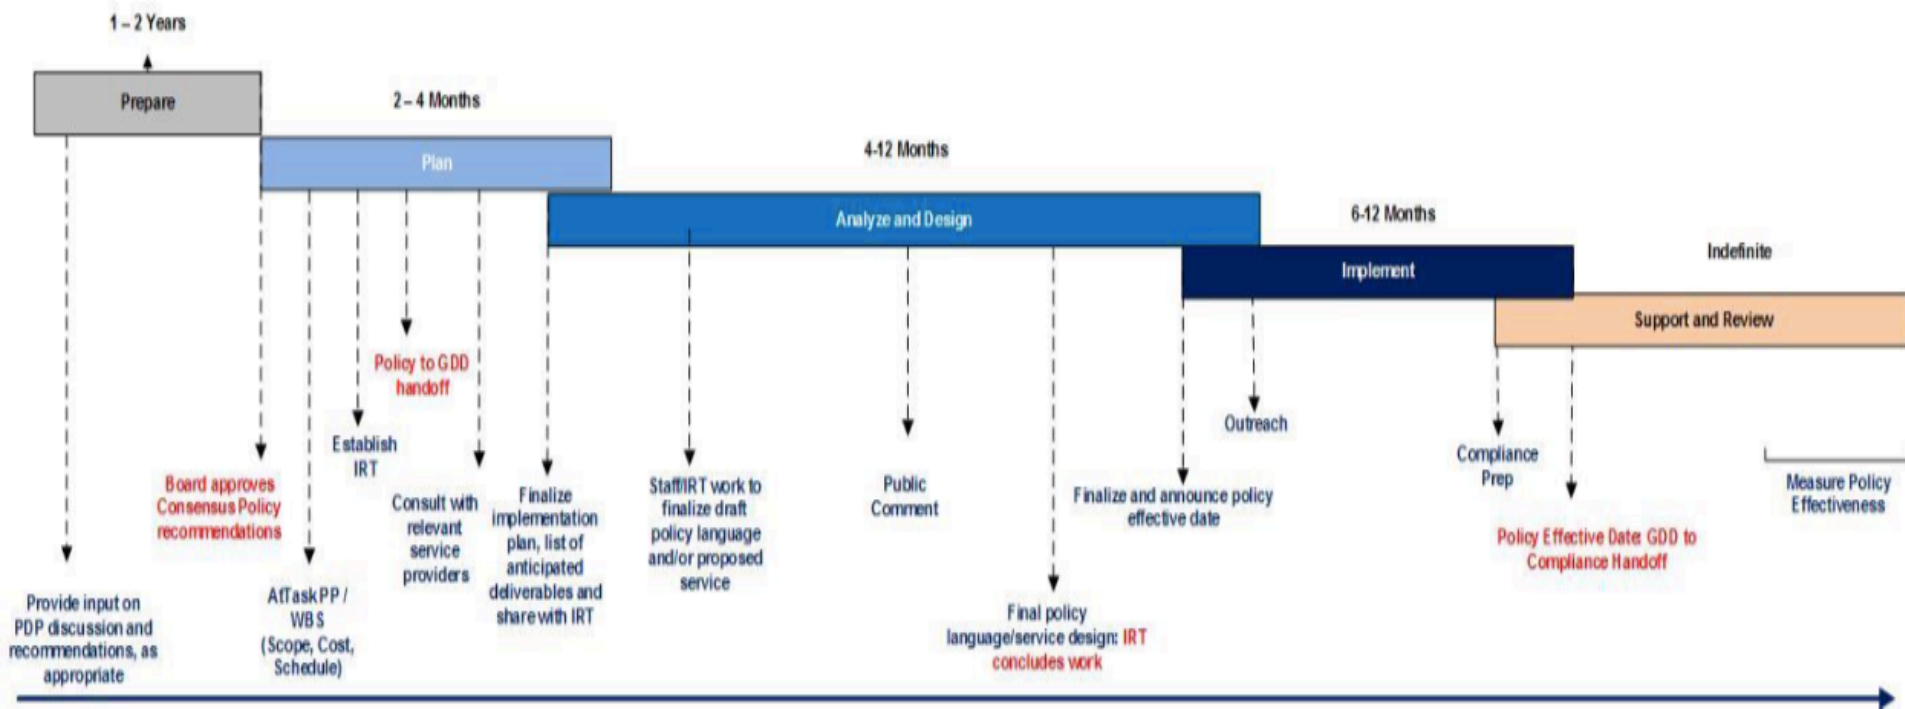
1 – 2 Years

Prepare

2 – 4 Months

Plan

4-12 Months

Analyze and Design

6-12 Months

Implement

Indefinite

Support and Review

Policy to GDD handoff

Establish IRT

Board approves Consensus Policy recommendations

Consult with relevant service providers

Finalize implementation plan, list of anticipated deliverables and share with IRT

Staff/IRT work to finalize draft policy language and/or proposed service

Public Comment

Finalize and announce policy effective date

Outreach

Compliance Prep

Measure Policy Effectiveness

Policy Effective Date: GDD to Compliance Handoff

Provide input on PDP discussion and recommendations, as appropriate

AtTask PP / WBS (Scope, Cost, Schedule)

Final policy language/service design: IRT concludes work